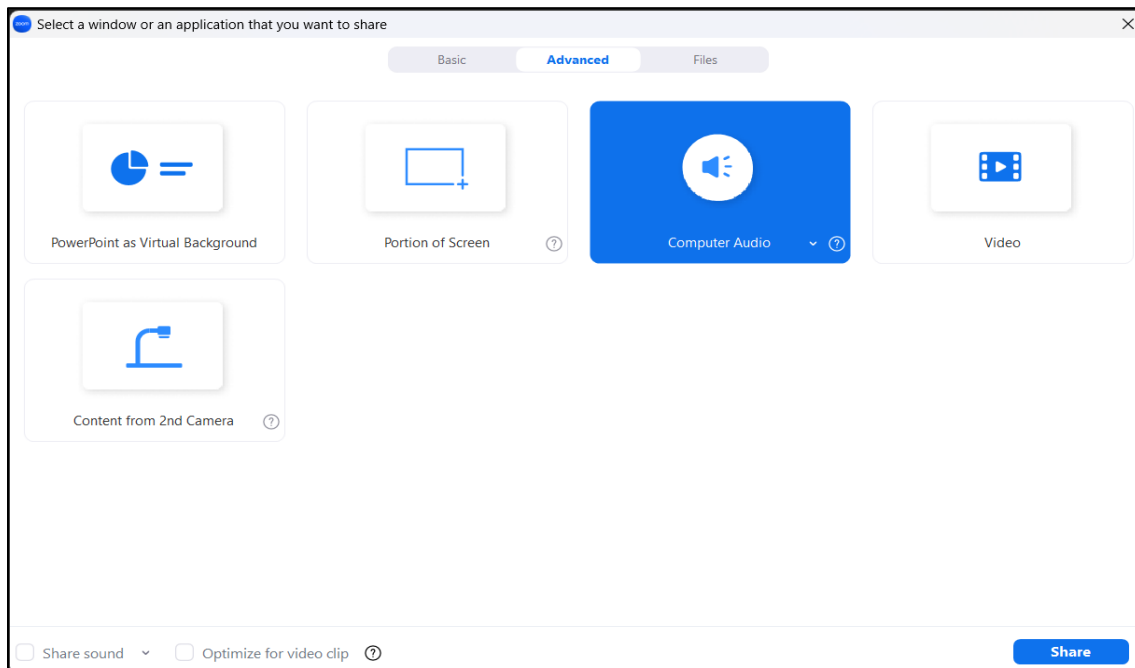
zoom Select a window or an application that you want to share

Basic Advanced Files

PowerPoint as Virtual Background

Portion of Screen ?

Computer Audio ?

Video

Content from 2nd Camera ?

Share sound

Optimize for video clip ?

Share